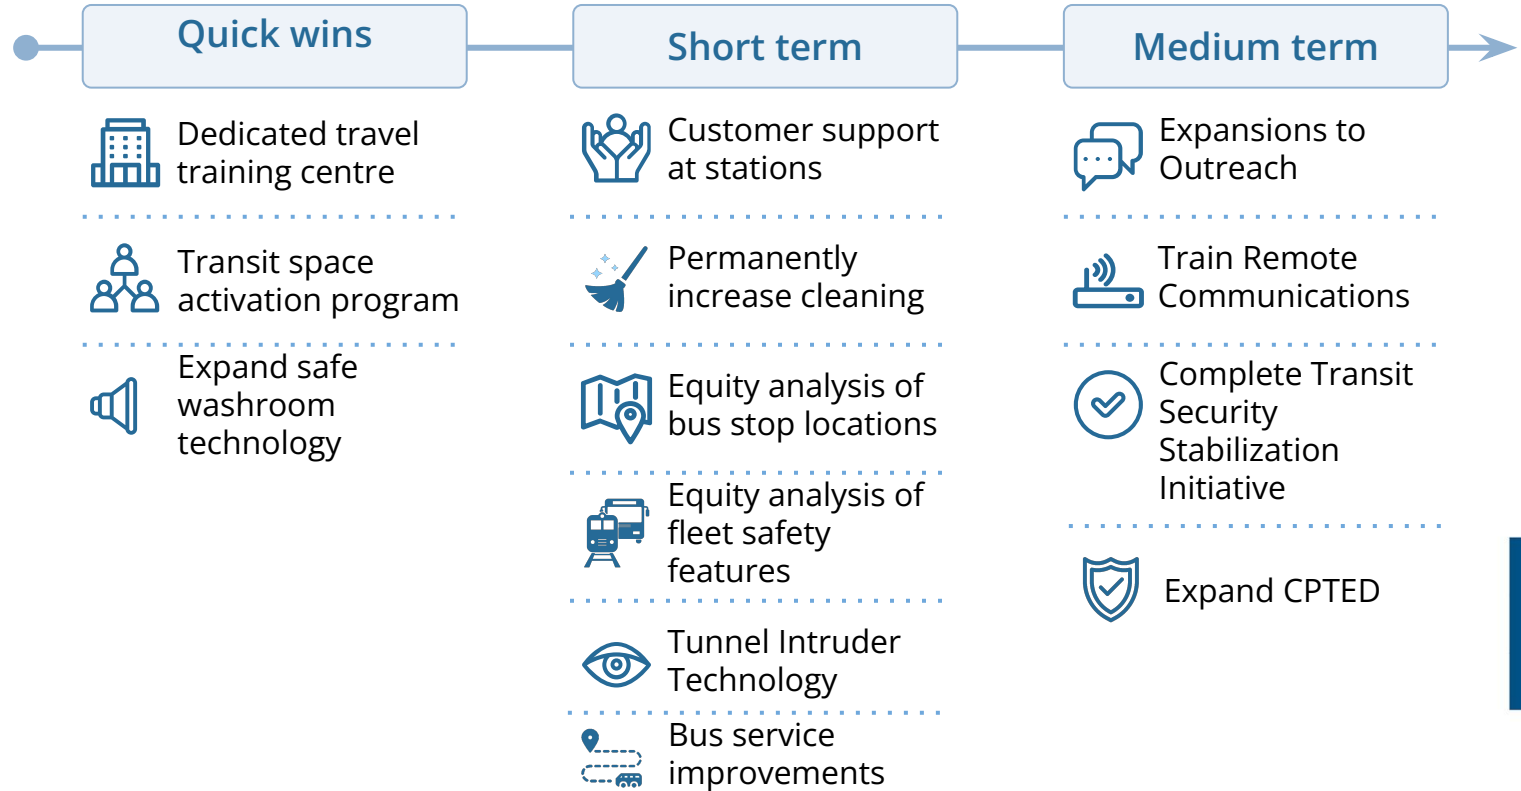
Quick wins

Dedicated travel training centre

Transit space activation program

Expand safe washroom technology

Short term

Customer support at stations

Permanently increase cleaning

Equity analysis of bus stop locations

Equity analysis of fleet safety features

Tunnel Intruder Technology

Bus service improvements

Medium term

Expansions to Outreach

Train Remote Communications

Complete Transit Security Stabilization Initiative

Expand CPTED